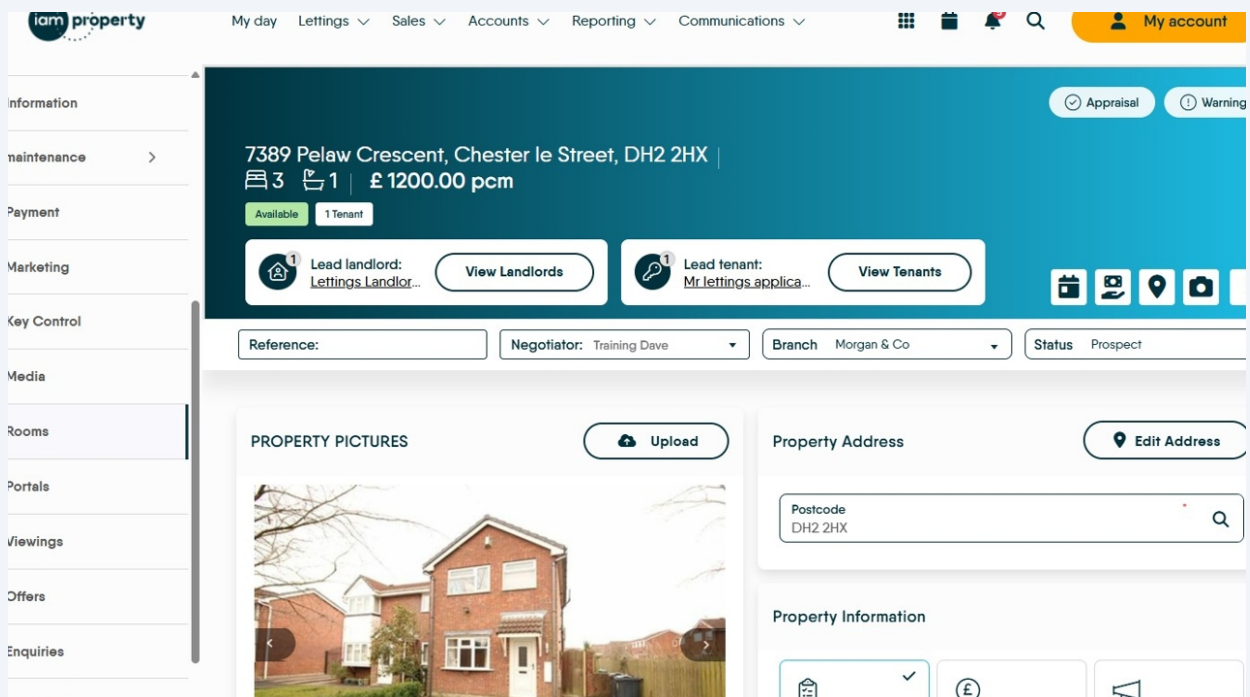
iam property

My day Lettings Sales Accounts Reporting Communications

My account

Information
maintenance
Payment
Marketing
Key Control
Media
Rooms
Portals
Viewings
Offers
Enquiries

Appraisal
Warning

7389 Pelaw Crescent, Chester le Street, DH2 2HX
3 1 £ 1200.00 pcm
Available 1 Tenant

1 Lead landlord: Lettings Landlor...
View Landlords

1 Lead tenant: Mr lettings applica...
View Tenants

Reference:
Negotiator: Training Dave
Branch Morgan & Co
Status Prospect

PROPERTY PICTURES
Upload

Property Address
Edit Address

Postcode
DH2 2HX

Property Information